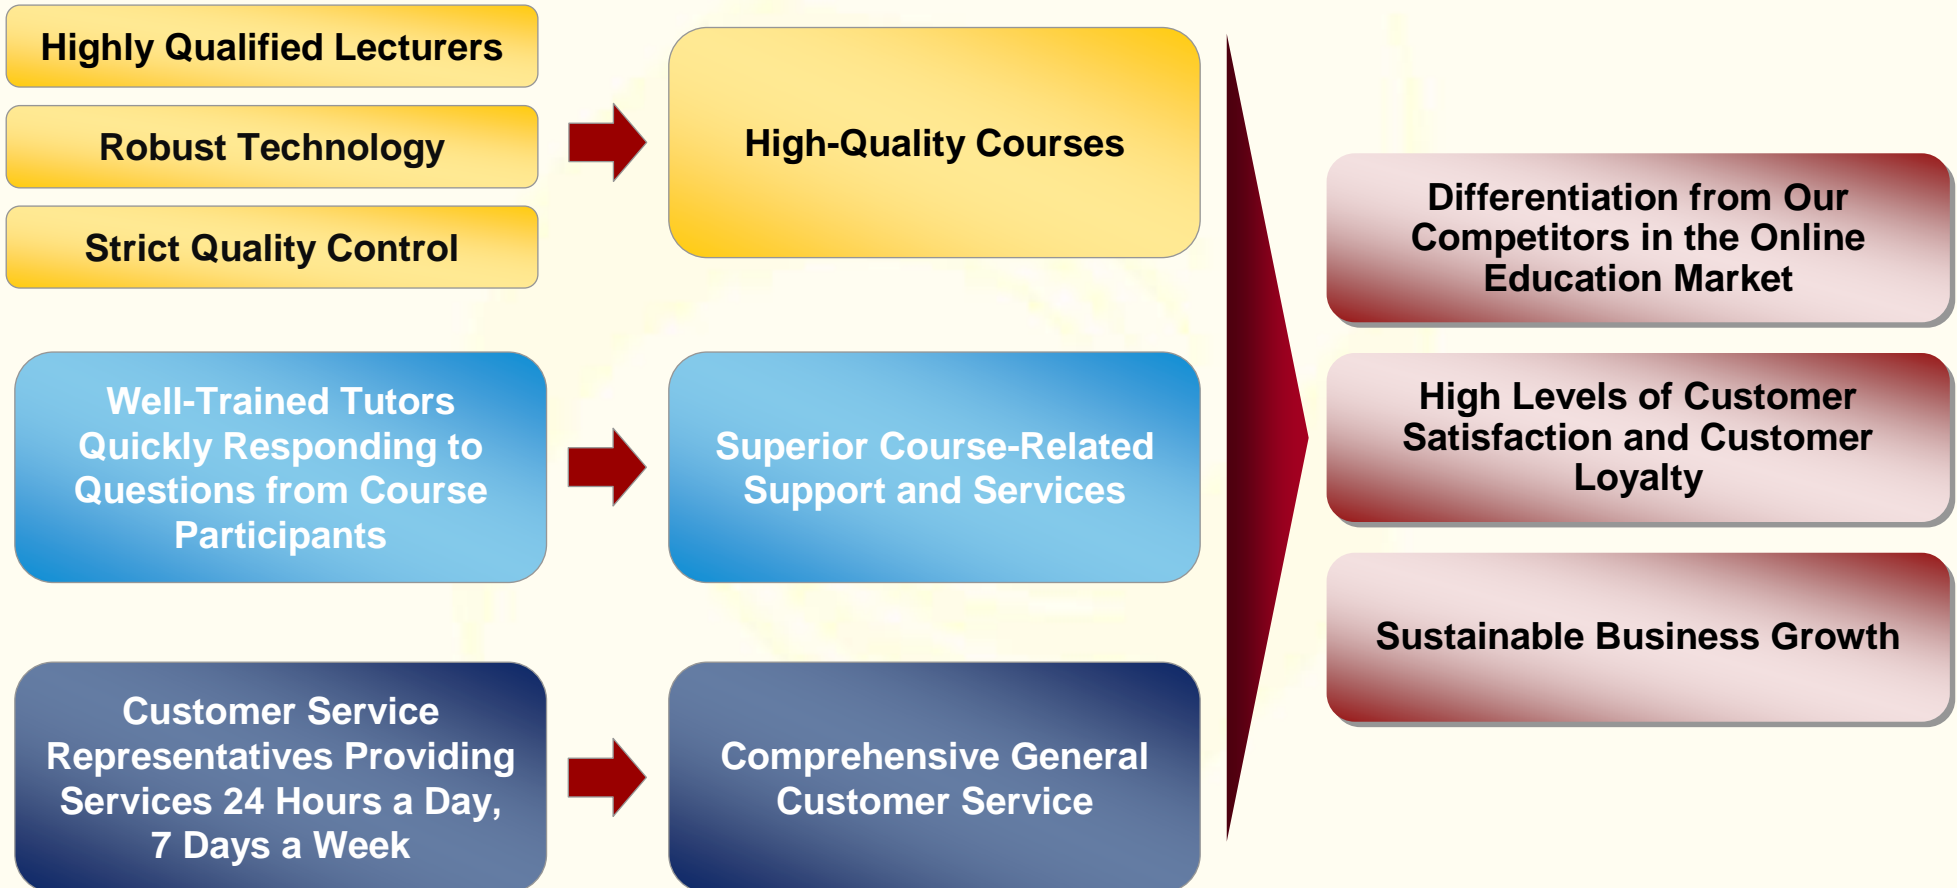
Highly Qualified Lecturers

Robust Technology

Strict Quality Control

High-Quality Courses

Well-Trained Tutors Quickly Responding to Questions from Course Participants

Superior Course-Related Support and Services

Customer Service Representatives Providing Services 24 Hours a Day, 7 Days a Week

Comprehensive General Customer Service

Differentiation from Our Competitors in the Online Education Market

High Levels of Customer Satisfaction and Customer Loyalty

Sustainable Business Growth